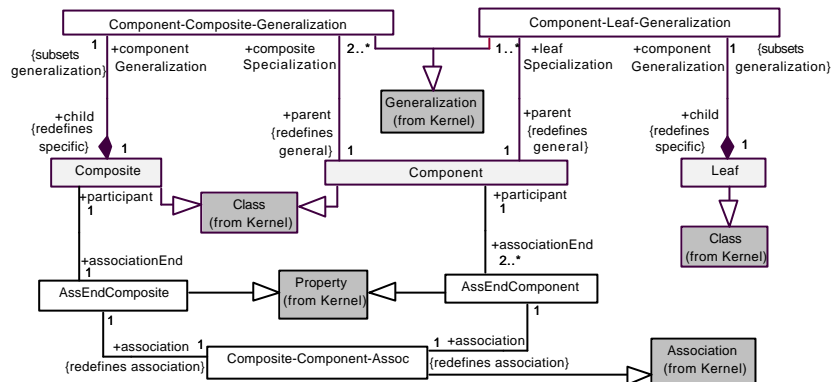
Component-Composite-Generalization

Component-Leaf-Generalization

{subsets generalization}

1

+component Generalization

+composite Specialization

2..*

1..*

+leaf Specialization

+component Generalization

1

{subsets generalization}

Generalization (from Kernel)

+child {redefines specific}

1

+parent {redefines general}

1

+parent {redefines general}

1

+child {redefines specific}

1

Composite

Component

Leaf

+participant 1

Class (from Kernel)

+participant 1

Class (from Kernel)

+associationEnd 1

+associationEnd 2..*

AssEndComposite

Property (from Kernel)

AssEndComponent

1

1

+association 1

1 +association

{redefines association}

Composite-Component-Assoc

{redefines association}

Association (from Kernel)